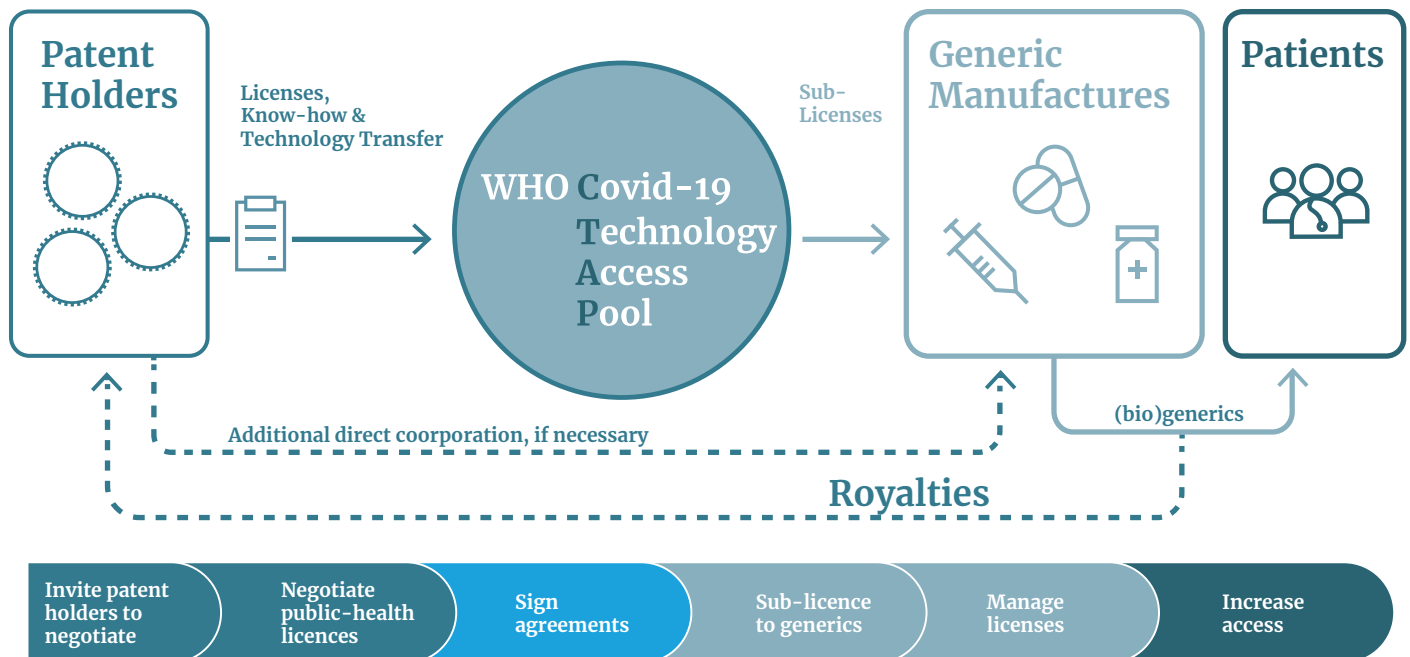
Patent Holders

Licenses, Know-how & Technology Transfer

WHO Covid-19 Technology Access Pool

Sub-Licenses

Generic Manufactures

Patients

(bio)generics

Additional direct coorporation, if necessary

Royalties

Invite patent holders to negotiate

Negotiate public-health licences

Sign agreements

Sub-licence to generics

Manage licenses

Increase access